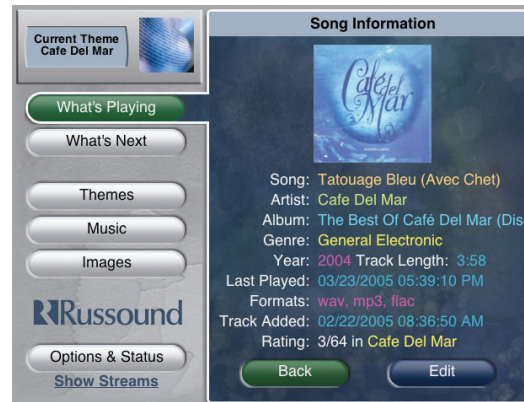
Current Theme
Cafe Del Mar

What's Playing

What's Next

Themes

Music

Images

Russound

Options & Status

Show Streams

Song Information

Café del Mar

Song: Tatouage Bleu (Avec Chet)
Artist: Cafe Del Mar
Album: The Best Of Café Del Mar (Dis
Genre: General Electronic
Year: 2004 Track Length: 3:58
Last Played: 03/23/2005 05:39:10 PM
Formats: wav, mp3, flac
Track Added: 02/22/2005 08:36:50 AM
Rating: 3/64 in Cafe Del Mar

Back

Edit